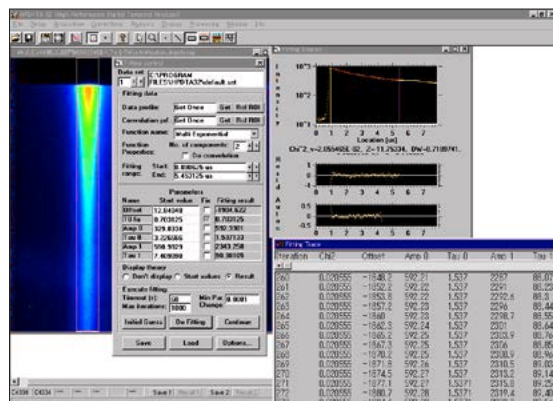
Data ref: C:\PROGRAM FILES\U\PBTAS\default.set

Fitting data

Data profile: Get Once Get Roi/ROI

Correlation prf: Get Once Get Roi/ROI

Function name: Multi Exponential

Function Properties: No. of components: 2

De-convolution

Fitting range: Start: 0.0006/b ns End: 6.453125 ns

Parameters

| Name | Start value | Fix | Fitting result |
|---|---|---|---|
| Offset | 12.84348 | | -1904.622 |
| T0 Sq | 0.703825 | | 0.703825 |
| Amp 0 | 329.8334 | | 592.5301 |
| Tau 0 | 3.226866 | | 1.537233 |
| Amp 1 | 508.9129 | | 2343.258 |
| Tau 1 | 7.409398 | | 90.86105 |

Display theory

Don't display Start values Result

Execute fitting

Timeout (s): 60 Min Par Change: 0.0001

Max iterations: 1000

Initial Guess Do Fitting Continue

Save Load Options...

Fitting Result

Location (ns)

Chi^2_v=2.0554408.02, Z=19.25334, DW=0.2109741

Fitting Trace

| Iteration | Chi2 | Offset | Amp 0 | Tau 0 | Amp 1 | Tau 1 |
|---|---|---|---|---|---|---|
| 260 | 0.020555 | -1848.2 | 592.21 | 1.537 | 2287 | 88.07 |
| 261 | 0.020555 | -1852.2 | 592.22 | 1.537 | 2291 | 88.23 |
| 262 | 0.020555 | -1853.8 | 592.22 | 1.537 | 2292.6 | 88.3 |
| 263 | 0.020555 | -1857.2 | 592.23 | 1.537 | 2296 | 88.44 |
| 264 | 0.020555 | -1860 | 592.23 | 1.537 | 2298.7 | 88.55 |
| 265 | 0.020555 | -1862.3 | 592.24 | 1.537 | 2301 | 88.64 |
| 266 | 0.020555 | -1865.2 | 592.25 | 1.537 | 2303.9 | 88.76 |
| 267 | 0.020555 | -1867.3 | 592.25 | 1.537 | 2306 | 88.85 |
| 268 | 0.020555 | -1870.2 | 592.25 | 1.537 | 2308.9 | 88.96 |
| 269 | 0.020555 | -1871.9 | 592.26 | 1.537 | 2310.5 | 89.03 |
| 270 | 0.020555 | -1874.5 | 592.27 | 1.537 | 2313.2 | 89.14 |
| 271 | 0.020555 | -1877.1 | 592.27 | 1.5371 | 2315.8 | 89.25 |
| 272 | 0.020555 | -1880.2 | 592.28 | 1.5371 | 2318.4 | 89.37 |

Save 1 Recall 1 Save 2 Recall 2